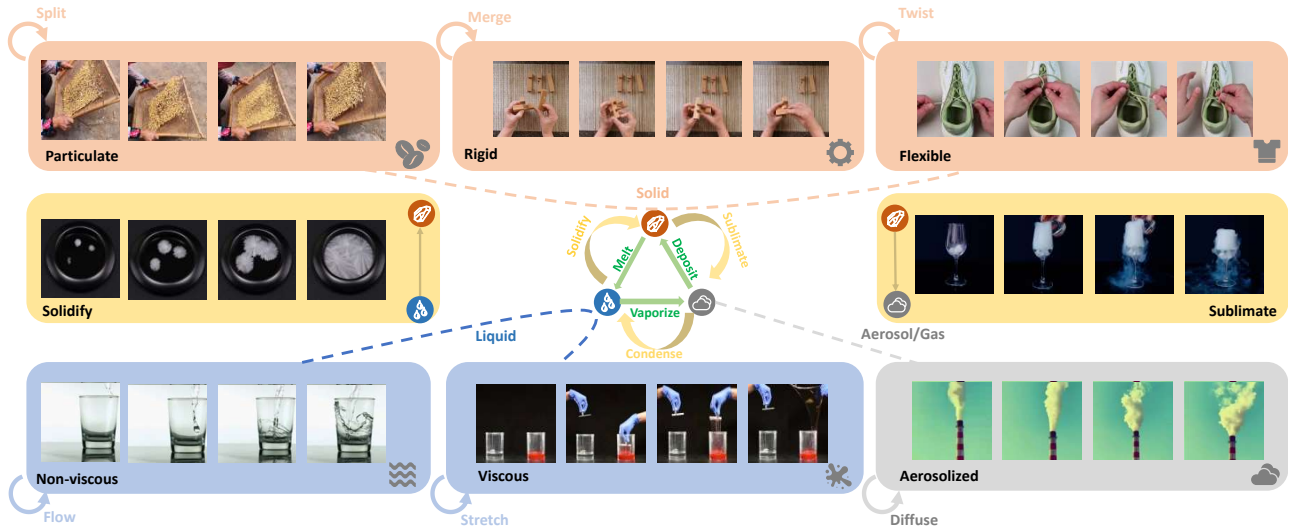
Split

Particulate

Merge

Rigid

Twist

Flexible

Solidify

Solid

Solidify

Melt

Deposit

Sublimate

Vaporize

Condense

Liquid

Aerosol/Gas

Sublimate

Non-viscous

Flow

Viscous

Stretch

Aerosolized

Diffuse